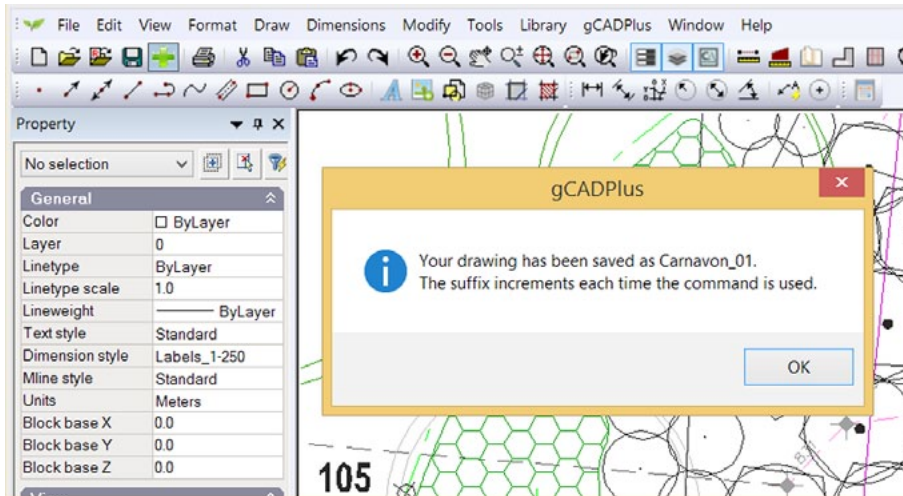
File Edit View Format Draw Dimensions Modify Tools Library gCADPlus Window Help

Property

No selection

General

| | |
|---|---|
| Color | ☐ ByLayer |
| Layer | 0 |
| Linetype | ByLayer |
| Linetype scale | 1.0 |
| Lineweight | ——— ByLayer |
| Text style | Standard |
| Dimension style | Labels_1-250 |
| Mline style | Standard |
| Units | Meters |
| Block base X | 0.0 |
| Block base Y | 0.0 |
| Block base Z | 0.0 |

gCADPlus

Your drawing has been saved as Carnavon_01.
The suffix increments each time the command is used.

OK

105